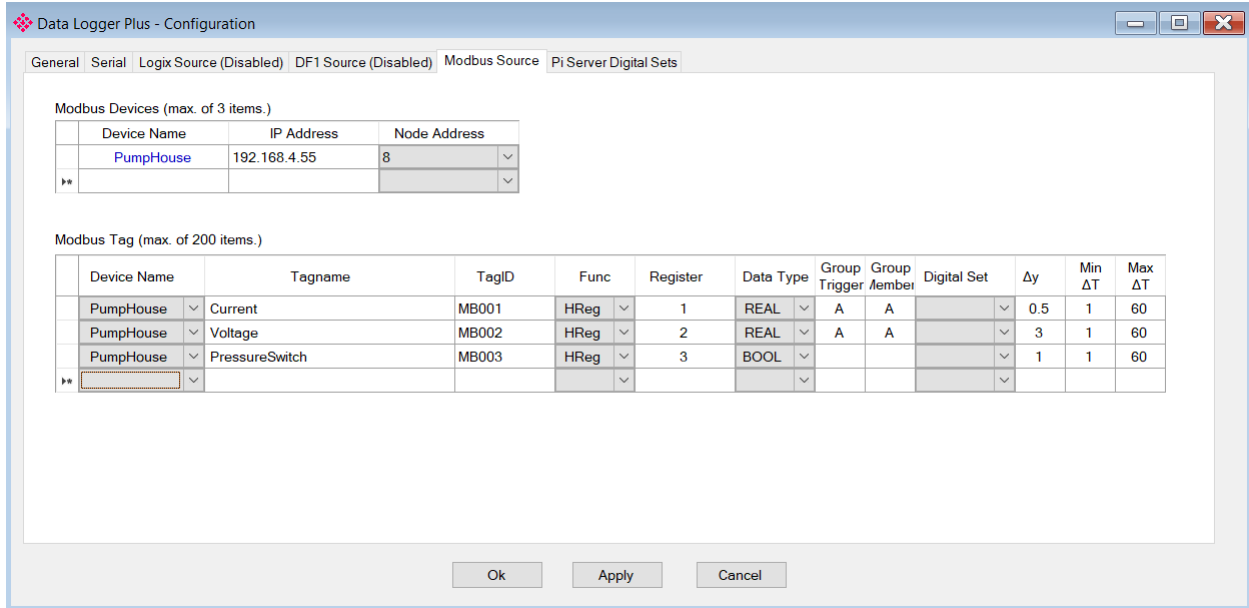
Data Logger Plus - Configuration

General | Serial | Logix Source (Disabled) | DF1 Source (Disabled) | Modbus Source | Pi Server Digital Sets

Modbus Devices (max. of 3 items.)

| Device Name | IP Address | Node Address |
|---|---|---|
| PumpHouse | 192.168.4.55 | 8 |
| | | |

Modbus Tag (max. of 200 items.)

| Device Name | Tagname | TagID | Func | Register | Data Type | Group Trigger | Group Member | Digital Set | Δy | Min ΔT | Max ΔT |
|---|---|---|---|---|---|---|---|---|---|---|---|
| PumpHouse | Current | MB001 | HReg | 1 | REAL | A | A | | 0.5 | 1 | 60 |
| PumpHouse | Voltage | MB002 | HReg | 2 | REAL | A | A | | 3 | 1 | 60 |
| PumpHouse | PressureSwitch | MB003 | HReg | 3 | BOOL | | | | 1 | 1 | 60 |
| | | | | | | | | | | | |

Ok | Apply | Cancel